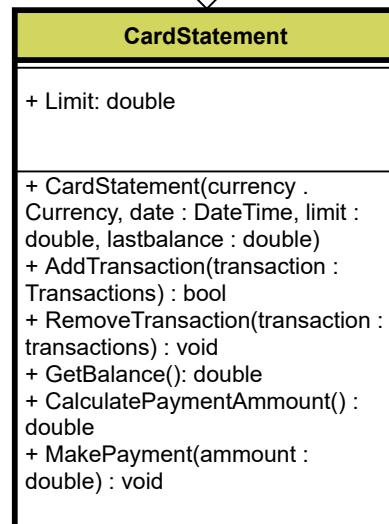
CardStatement

+ Limit: double

+ CardStatement(currency . Currency, date : DateTime, limit : double, lastbalance : double)
+ AddTransaction(transaction : Transactions) : bool
+ RemoveTransaction(transaction : transactions) : void
+ GetBalance(): double
+ CalculatePaymentAmmount() : double
+ MakePayment(ammount : double) : void